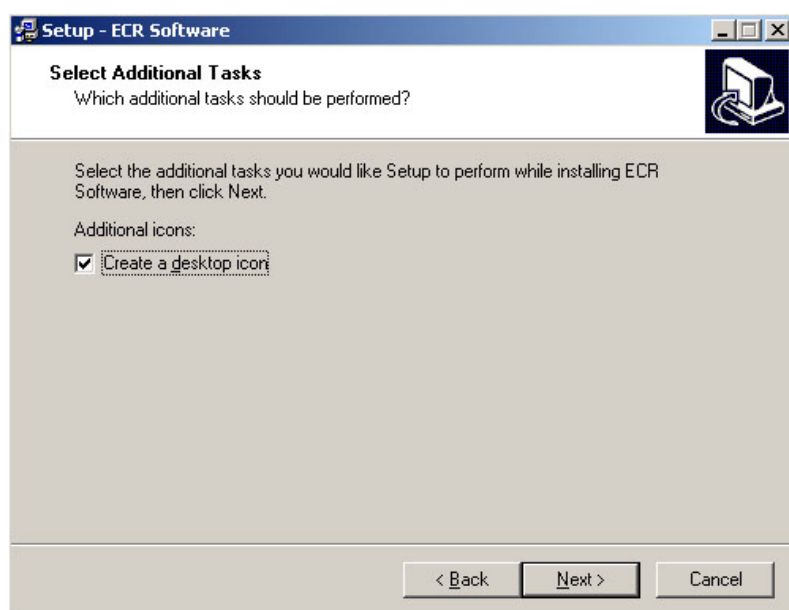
Setup - ECR Software

Select Additional Tasks
Which additional tasks should be performed?

Select the additional tasks you would like Setup to perform while installing ECR Software, then click Next.

Additional icons:

☑ Create a desktop icon

< Back

Next >

Cancel